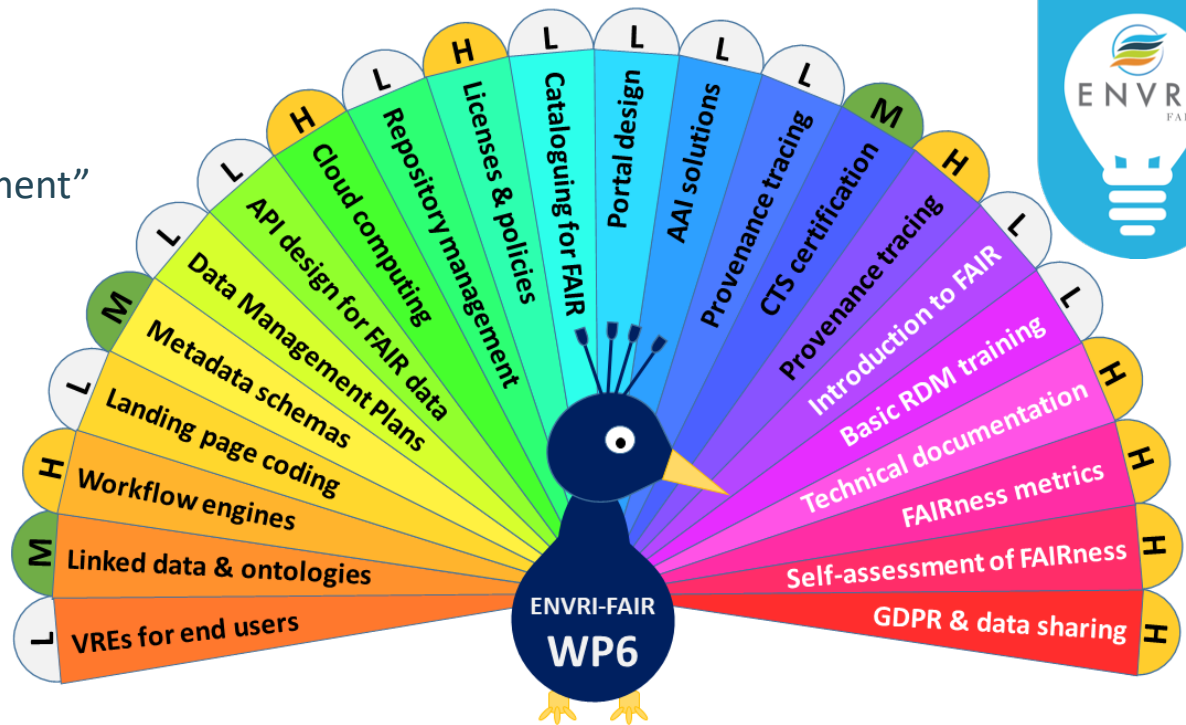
ment”

ENVRI
FAI

L
VREs for end users

M
Linked data & ontologies

H
Workflow engines

L
Landing page coding

M
Metadata schemas

L
Data Management Plans

L
API design for FAIR data

H
Cloud computing

L
Repository management

H
Licenses & policies

L
Cataloguing for FAIR

L
Portal design

L
AAI solutions

L
Provenance tracing

M
CTS certification

H
Provenance tracing

L
Introduction to FAIR

L
Basic RDM training

H
Technical documentation

H
FAIRness metrics

H
Self-assessment of FAIRness

H
GDPR & data sharing

ENVRI-FAIR
WP6